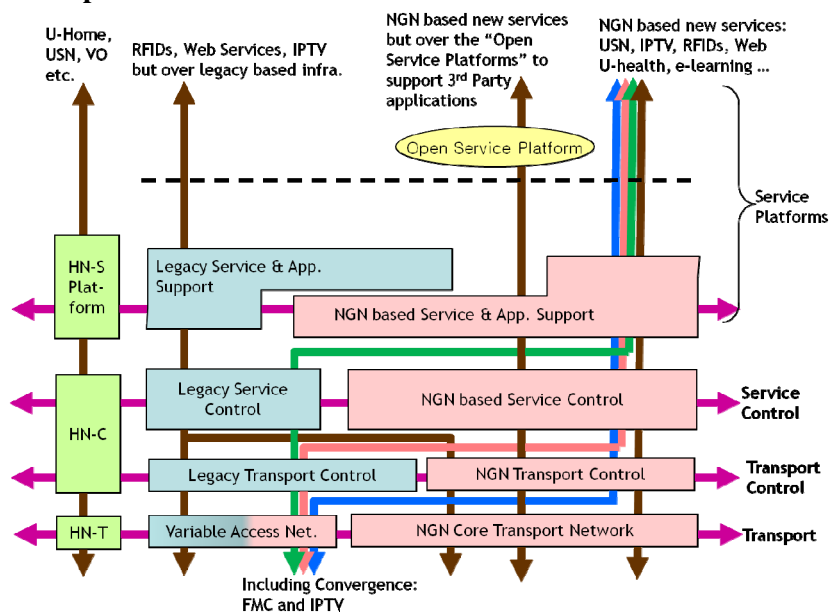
U-Home, USN, VO etc.

RFIDs, Web Services, IPTV but over legacy based infra.

NGN based new services but over the "Open Service Platforms" to support 3rd Party applications

NGN based new services: USN, IPTV, RFIDs, Web U-health, e-learning ...

Open Service Platform

Service Platforms

HN-S Plat-form

Legacy Service & App. Support

NGN based Service & App. Support

HN-C

Legacy Service Control

NGN based Service Control

Service Control

Legacy Transport Control

NGN Transport Control

Transport Control

HN-T

Variable Access Net.

NGN Core Transport Network

Transport

Including Convergence: FMC and IPTV